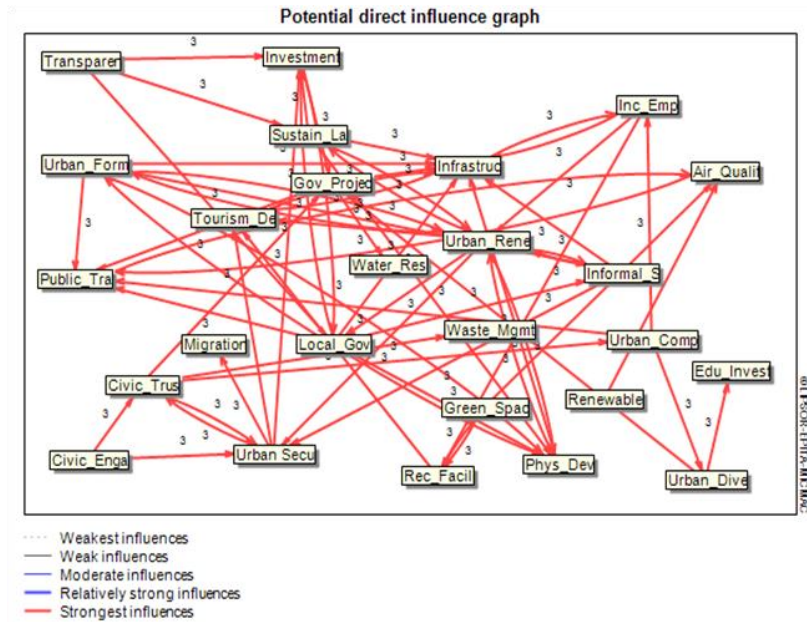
Potential direct influence graph

Transparen
Investment
Sustain_La
Inc_Emp
Infrastruc
Urban_Form
Gov_Projec
Air_Qualit
Tourism_De
Urban_Rene
Water_Res
Public_Tra
Informal_S
Waste_Mgmt
Migration
Local_Gov
Urban_Comp
Civic_Trus
Edu_Invest
Renewable
Green_Spac
Civic_Enga
Urban_Secu
Rec_Facil
Phys_Dev
Urban_Dive

3 3 3 3 3 3 3 3 3 3 3 3 3 3 3 3 3 3 3 3 3 3 3 3 3 3 3 3 3 3 3 3 3 3 3 3 3 3 3 3 3 3 3 3 3 3 3 3

© LIPSOR-EPITA-MICMAC

Weakest influences
Weak influences
Moderate influences
Relatively strong influences
Strongest influences